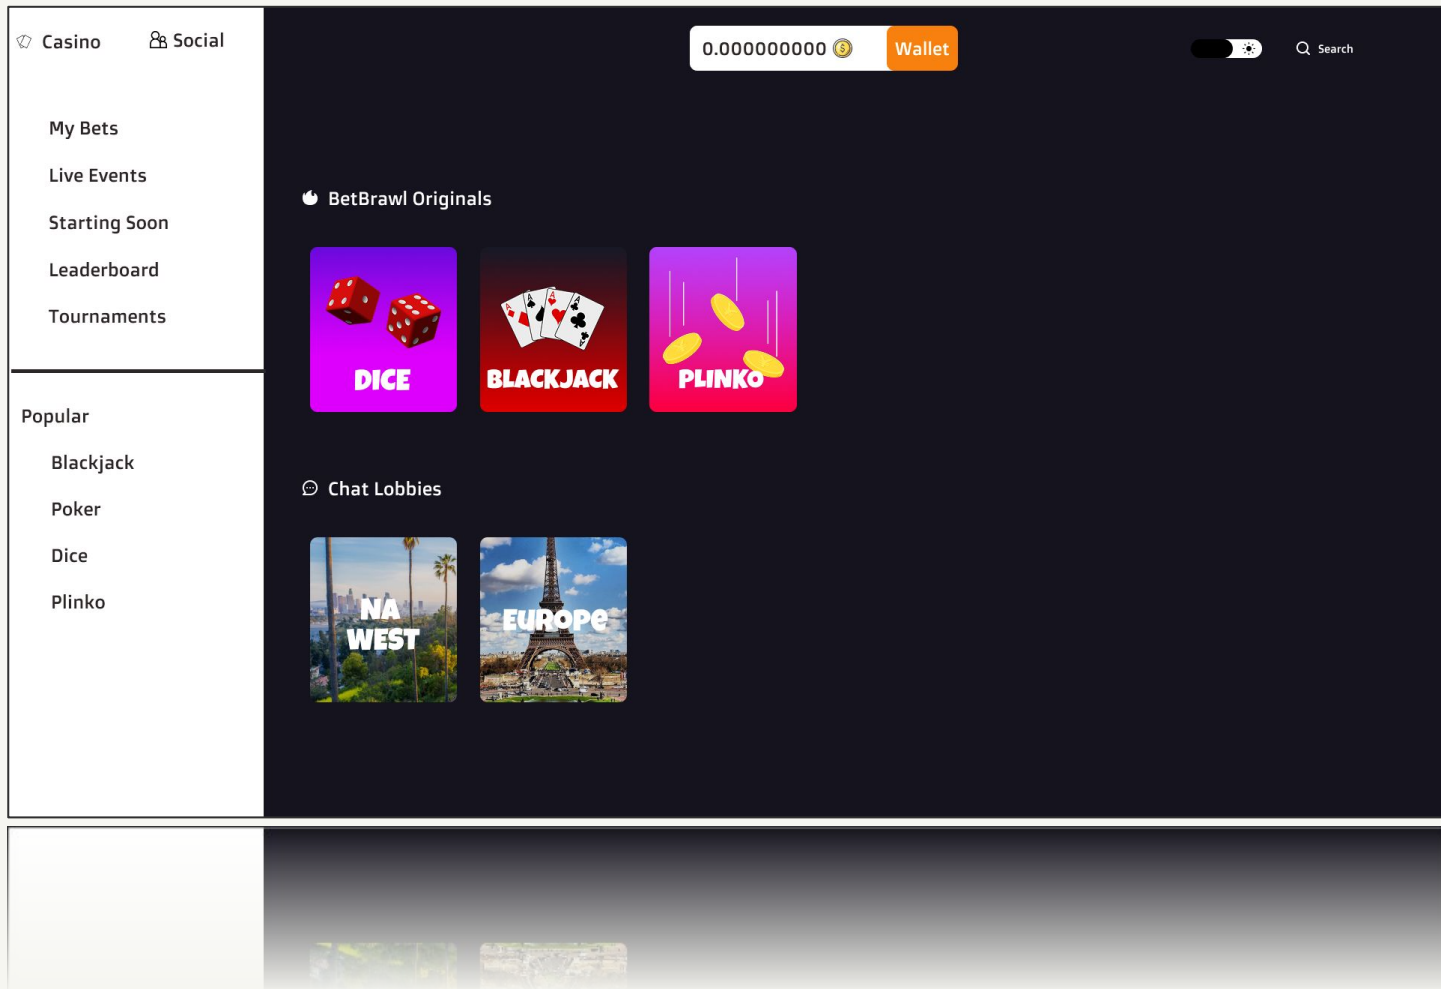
Casino
Social

My Bets
Live Events
Starting Soon
Leaderboard
Tournaments

Popular
Blackjack
Poker
Dice
Plinko

0.000000000
Wallet

Search

BetBrawl Originals

DICE
BLACKJACK
PLINKO

Chat Lobbies

NA WEST
EUROPE